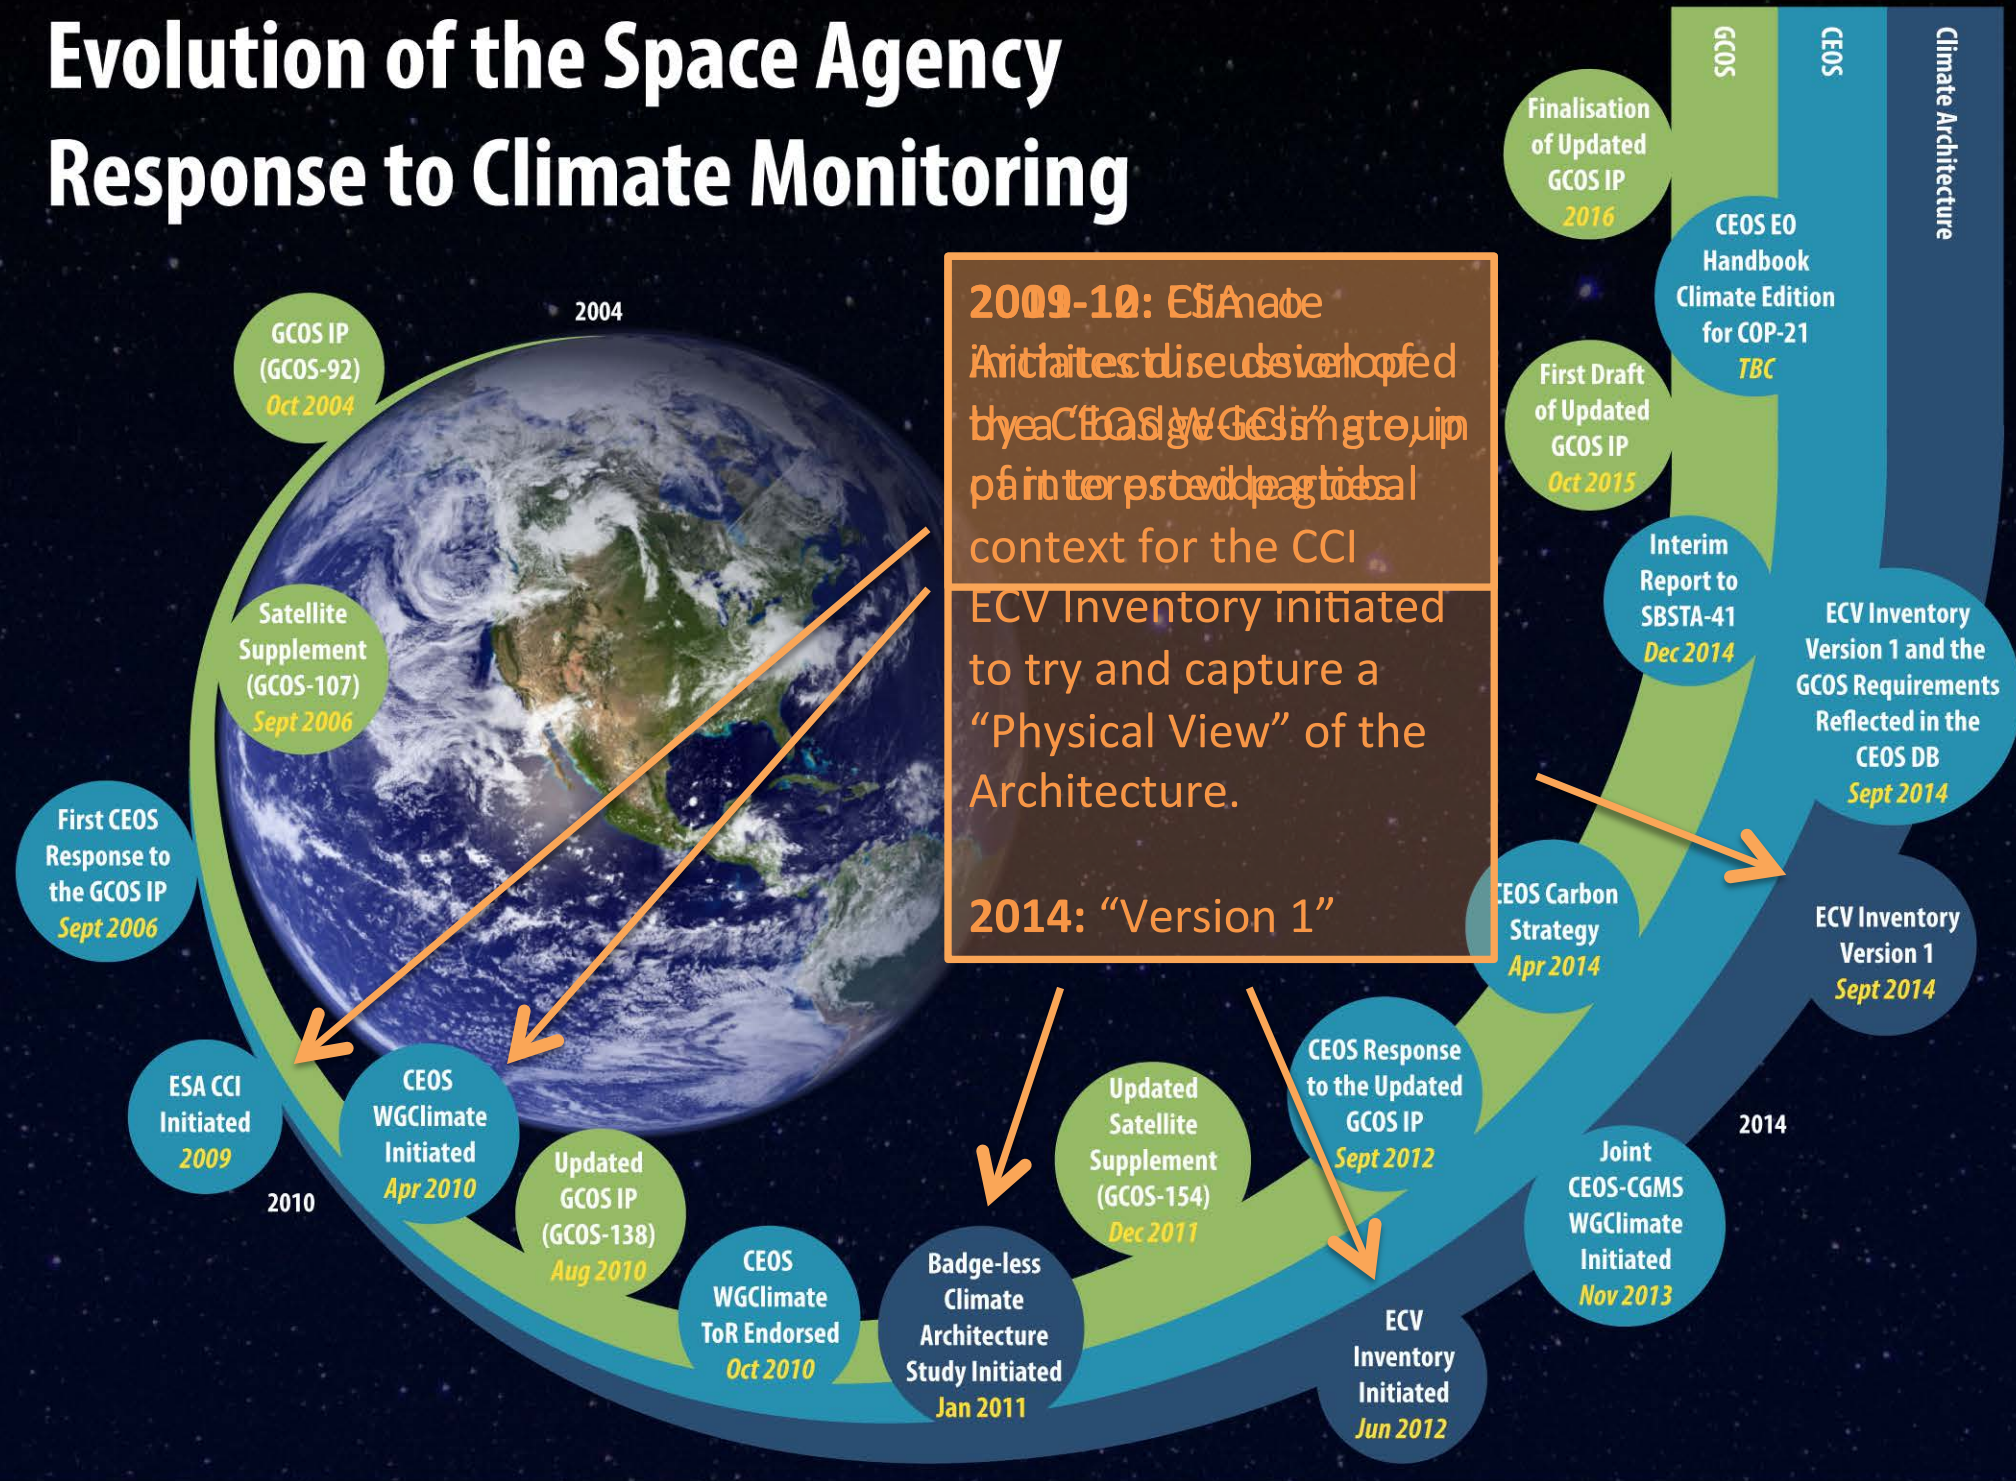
Evolution of the Space Agency Response to Climate Monitoring

GCOS
CEOS
Climate Architecture

2004

GCOS IP (GCOS-92) Oct 2004

Satellite Supplement (GCOS-107) Sept 2006

First CEOS Response to the GCOS IP Sept 2006

ESA CCI Initiated 2009

2010

CEOS WGClimate Initiated Apr 2010

Updated GCOS IP (GCOS-138) Aug 2010

CEOS WGClimate ToR Endorsed Oct 2010

Badge-less Climate Architecture Study Initiated Jan 2011

Updated Satellite Supplement (GCOS-154) Dec 2011

ECV Inventory Initiated Jun 2012

CEOS Response to the Updated GCOS IP Sept 2012

Joint CEOS-CGMS WGClimate Initiated Nov 2013

2014

CEOS Carbon Strategy Apr 2014

ECV Inventory Version 1 Sept 2014

ECV Inventory Version 1 and the GCOS Requirements Reflected in the CEOS DB Sept 2014

Interim Report to SBSTA-41 Dec 2014

First Draft of Updated GCOS IP Oct 2015

CEOS EO Handbook Climate Edition for COP-21 TBC

Finalisation of Updated GCOS IP 2016

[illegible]

ECV Inventory initiated to try and capture a “Physical View” of the Architecture.

2014: “Version 1”